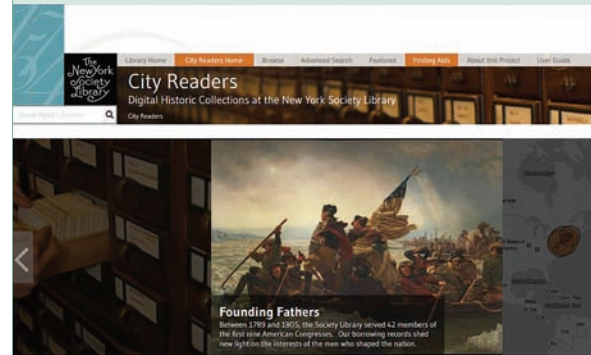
The New York Society Library

Library Home | City Readers Home | Browse | Advanced Search | Featured | Finding Aids | About this Project | User Guide

City Readers

Digital Historic Collections at the New York Society Library

Search Digital Collections

City Readers

Founding Fathers

Between 1789 and 1805, the Society Library served 42 members of the first nine American Congresses. Our borrowing records shed new light on the interests of the men who shaped the nation.